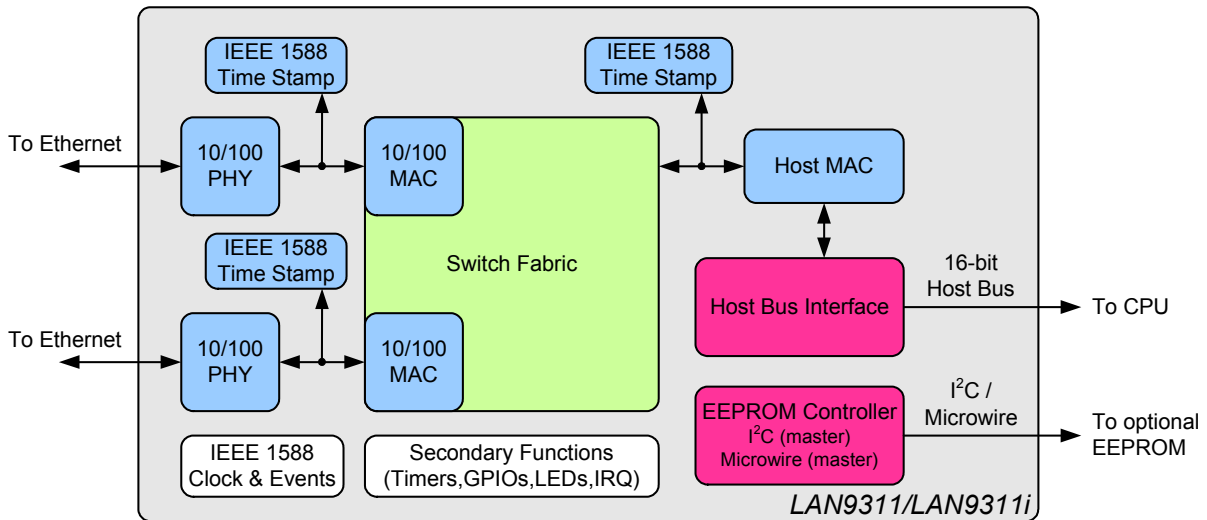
IEEE 1588 Time Stamp

IEEE 1588 Time Stamp

To Ethernet

10/100 PHY

10/100 MAC

Host MAC

IEEE 1588 Time Stamp

Switch Fabric

16-bit Host Bus

Host Bus Interface

To CPU

To Ethernet

10/100 PHY

10/100 MAC

$I^2C$ / Microwire

EEPROM Controller $I^2C$ (master) Microwire (master)

To optional EEPROM

IEEE 1588 Clock & Events

Secondary Functions (Timers,GPIOs,LEDs,IRQ)

LAN9311/LAN9311i